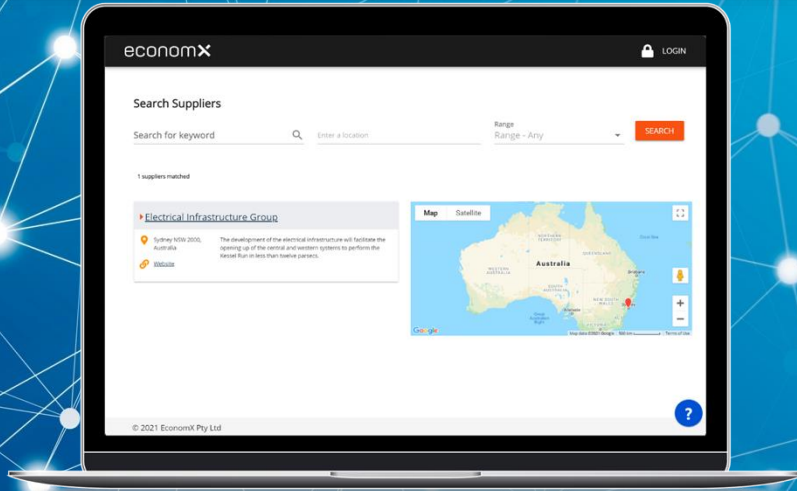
economX

LOGIN

Search Suppliers

Search for keyword

Enter a location

Range
Range - Any

SEARCH

1 suppliers matched

Electrical Infrastructure Group

Sydney NSW 2000, Australia

The development of the electrical infrastructure will facilitate the opening up of the central and western systems to perform the Kessel Run in less than twelve parsecs.

Website

Map Satellite

Australia

Google

?

© 2021 EconomX Pty Ltd